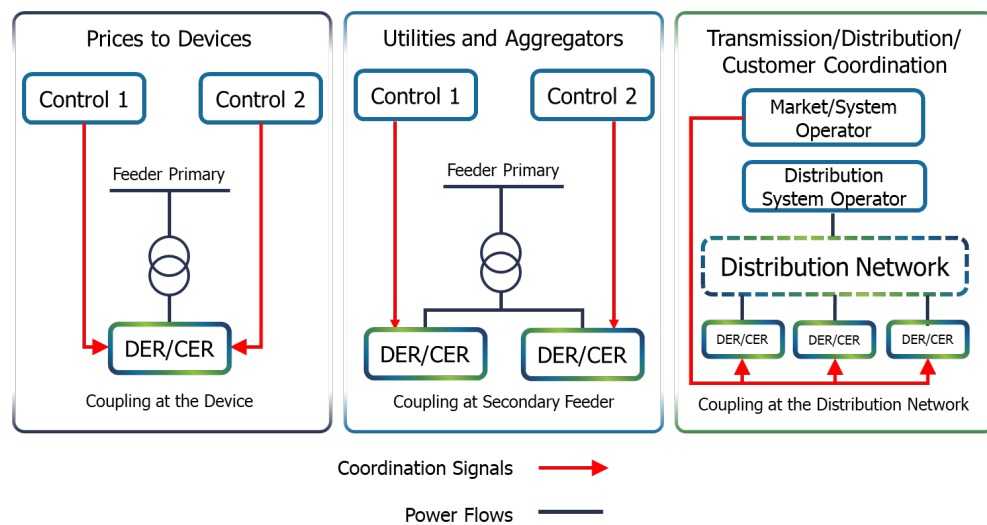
Prices to Devices

Control 1

Control 2

Feeder Primary

DER/CER

Coupling at the Device

Utilities and Aggregators

Control 1

Control 2

Feeder Primary

DER/CER

DER/CER

Coupling at Secondary Feeder

Transmission/Distribution/ Customer Coordination

Market/System Operator

Distribution System Operator

Distribution Network

DER/CER

DER/CER

DER/CER

Coupling at the Distribution Network

Coordination Signals

Power Flows